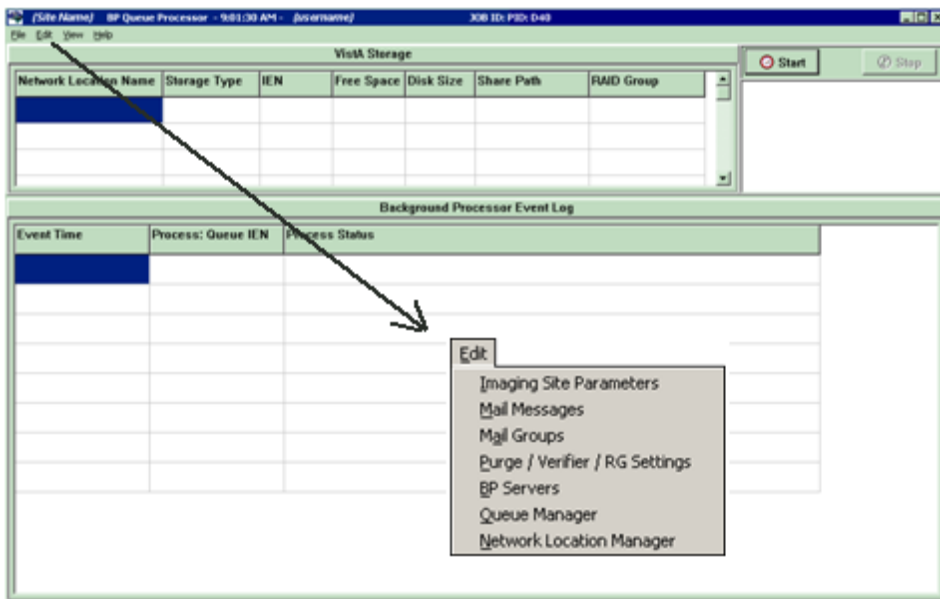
(Site Name) BP Queue Processor - 9:01:30 AM - (username) JOB ID: PID: D40

File Edit View Help

VistA Storage

| Network Location Name | Storage Type | IEN | Free Space | Disk Size | Share Path | RAID Group |
|---|---|---|---|---|---|---|
| | | | | | | |
| | | | | | | |
| | | | | | | |

Start

Stop

Background Processor Event Log

| Event Time | Process: Queue IEN | Process Status |
|---|---|---|
| | | |
| | | |

Edit

Imaging Site Parameters
Mail Messages
Mail Groups
Purge / Verifier / RG Settings
BP Servers
Queue Manager
Network Location Manager